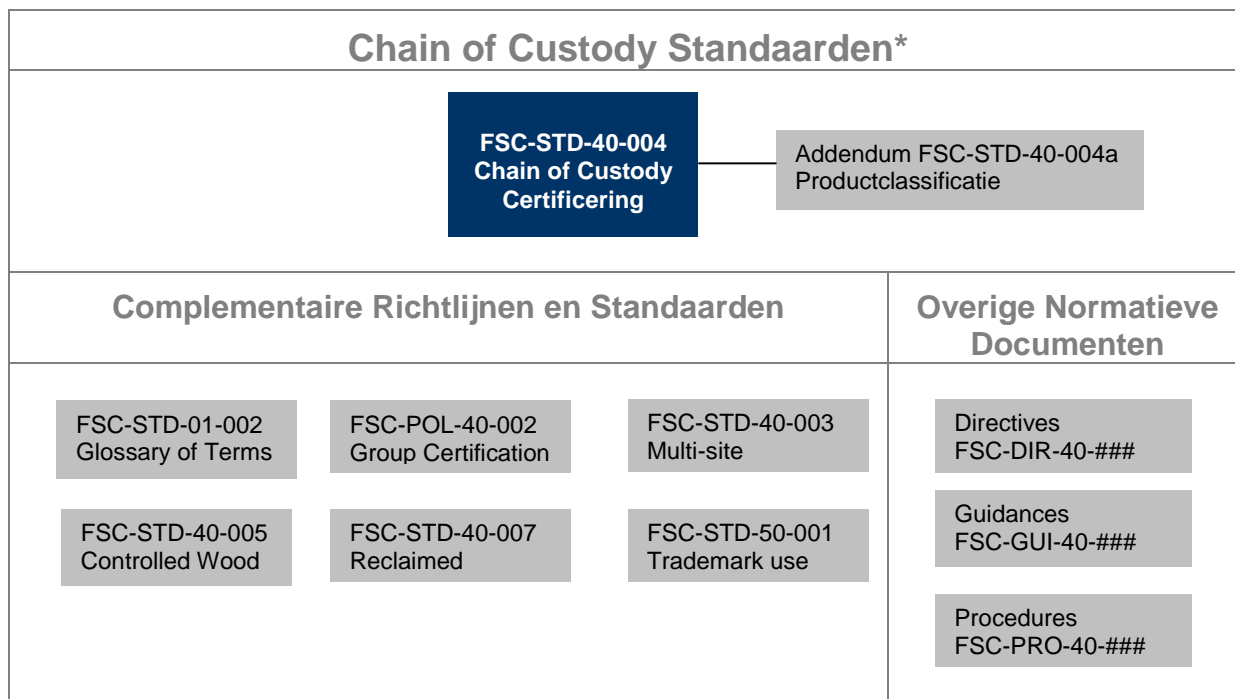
Chain of Custody Standaarden*

FSC-STD-40-004
Chain of Custody
Certificering

Addendum FSC-STD-40-004a
Productclassificatie

Complementaire Richtlijnen en Standaarden

Overige Normatieve Documenten

FSC-STD-01-002
Glossary of Terms

FSC-POL-40-002
Group Certification

FSC-STD-40-003
Multi-site

FSC-STD-40-005
Controlled Wood

FSC-STD-40-007
Reclaimed

FSC-STD-50-001
Trademark use

Directives
FSC-DIR-40-###

Guidances
FSC-GUI-40-###

Procedures
FSC-PRO-40-###